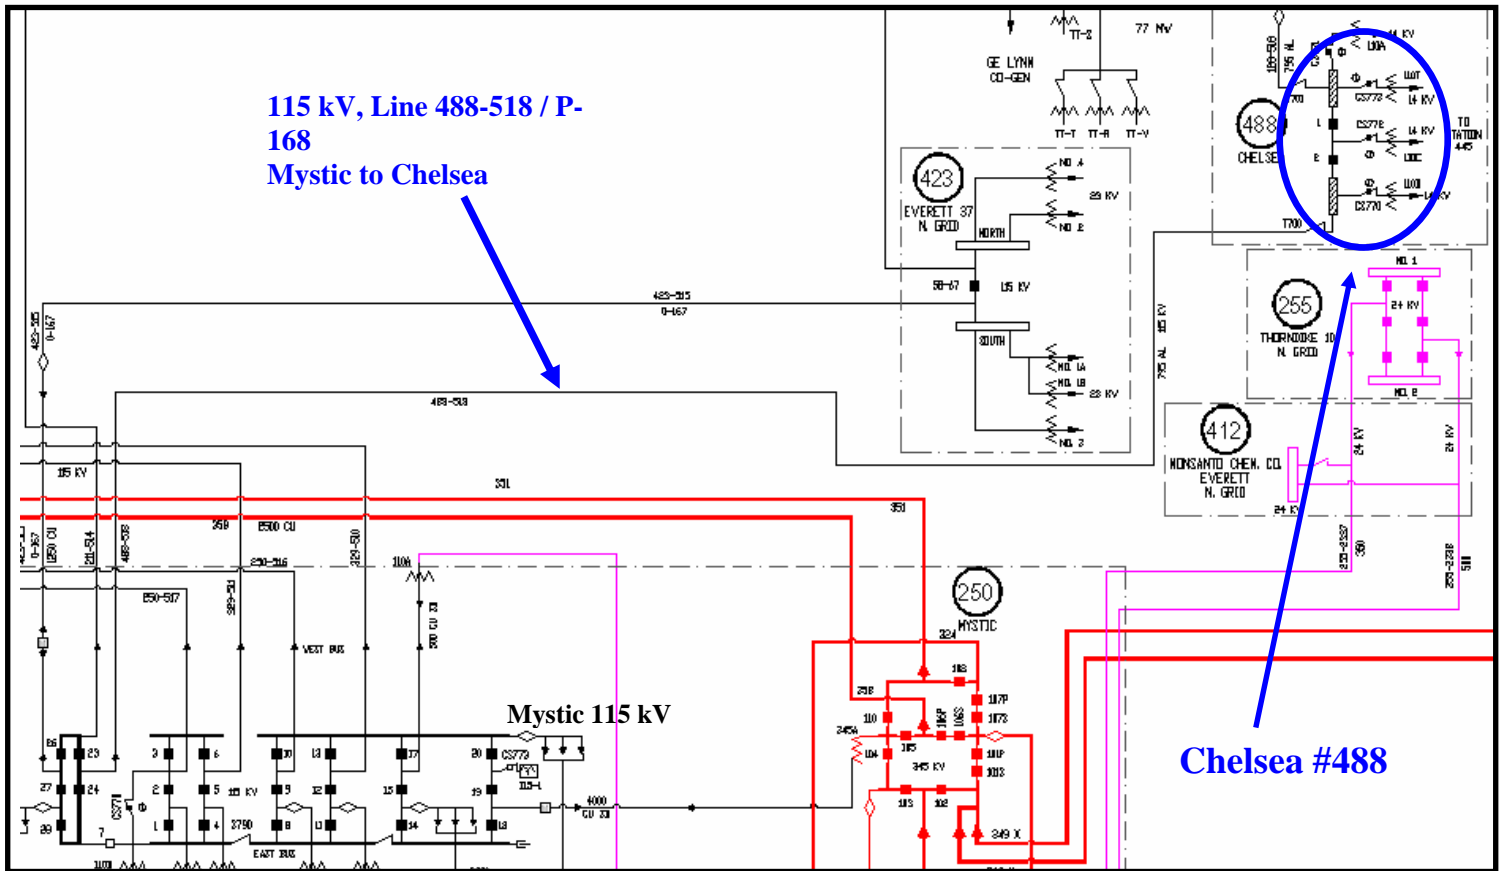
115 kV, Line 488-518 / P-168
Mystic to Chelsea

77 MV
TT-Z
GE LYNN
CO-GEN
TT-T TT-R TT-V

423
EVERETT 37
N. GRID
NO. 4
23 KV
NO. 2
NORTH
58-67
115 KV
SOUTH
NO. 1A
NO. 1B
23 KV
NO. 3

423-515
0-167

488-518

488
CHELSEA
115 KV
TO STATION 445
T700

255
THORNDIKE 10
N. GRID
NO. 1
24 KV
NO. 2

412
MONSANTO CHEM. CO.
EVERETT
N. GRID
24 KV
24 KV

115 KV
331
359
1500 CU
351
250-516
329-510
850-517
329-513
WEST BUS
100A
250
MYSTIC
324

Mystic 115 kV

345 KV
349 X
3790
EAST BUS
4000
CU 33

Chelsea #488